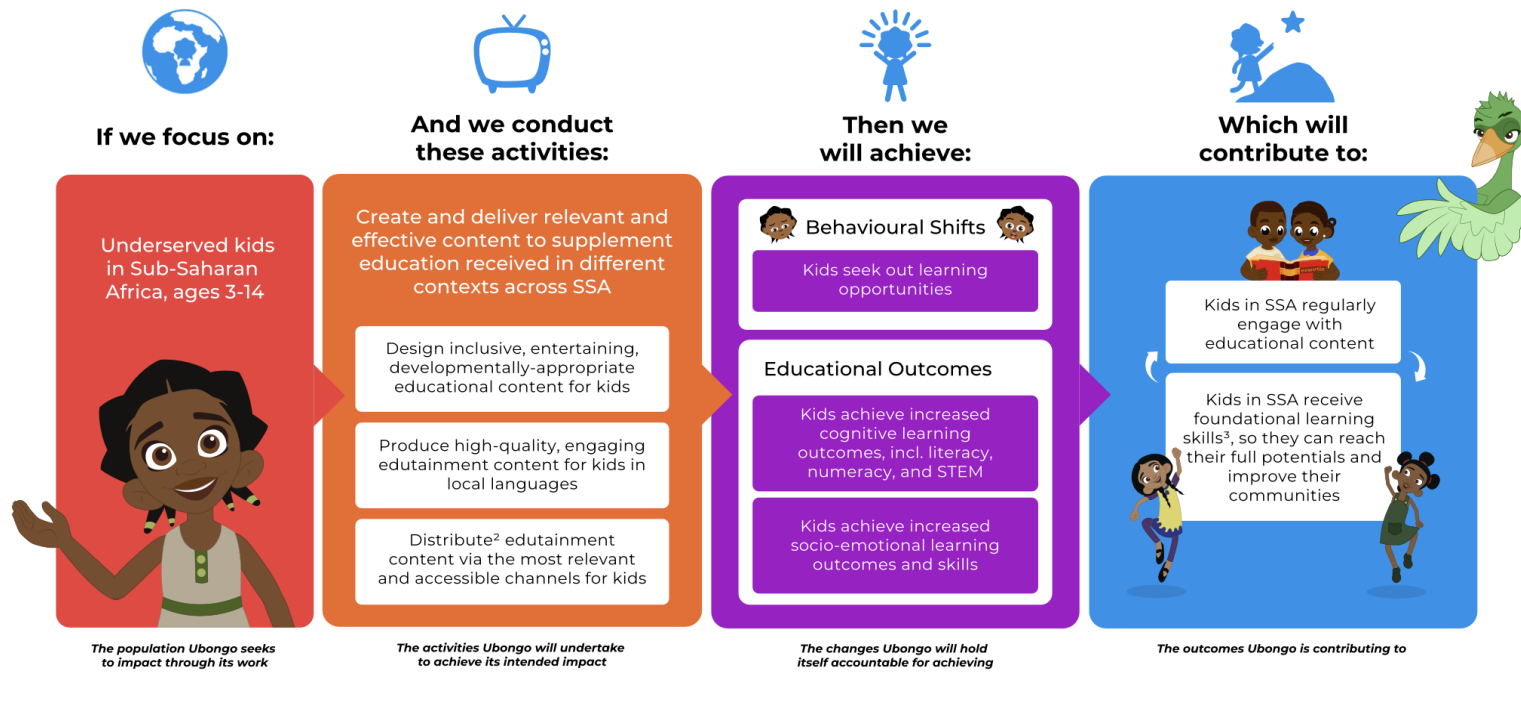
If we focus on:

Underserved kids in Sub-Saharan Africa, ages 3-14

The population Ubongo seeks to impact through its work

And we conduct these activities:

Create and deliver relevant and effective content to supplement education received in different contexts across SSA

Design inclusive, entertaining, developmentally-appropriate educational content for kids

Produce high-quality, engaging edutainment content for kids in local languages

Distribute$^2$ edutainment content via the most relevant and accessible channels for kids

The activities Ubongo will undertake to achieve its intended impact

Then we will achieve:

Behavioural Shifts

Kids seek out learning opportunities

Educational Outcomes

Kids achieve increased cognitive learning outcomes, incl. literacy, numeracy, and STEM

Kids achieve increased socio-emotional learning outcomes and skills

The changes Ubongo will hold itself accountable for achieving

Which will contribute to:

Kids in SSA regularly engage with educational content

Kids in SSA receive foundational learning skills$^3$, so they can reach their full potentials and improve their communities

The outcomes Ubongo is contributing to